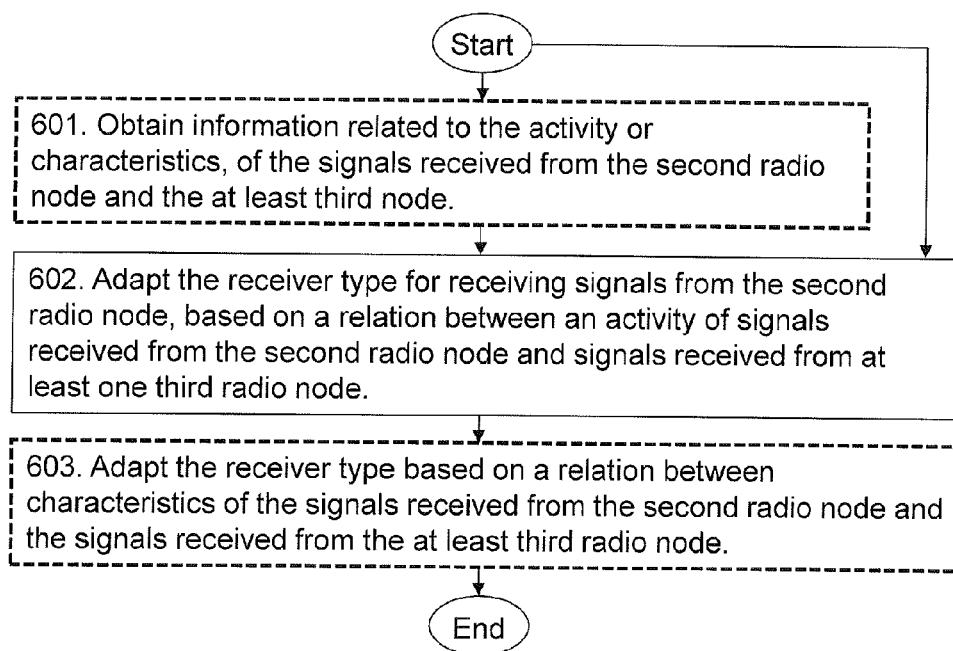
Start

601. Obtain information related to the activity or characteristics, of the signals received from the second radio node and the at least third node.

602. Adapt the receiver type for receiving signals from the second radio node, based on a relation between an activity of signals received from the second radio node and signals received from at least one third radio node.

603. Adapt the receiver type based on a relation between characteristics of the signals received from the second radio node and the signals received from the at least third radio node.

End